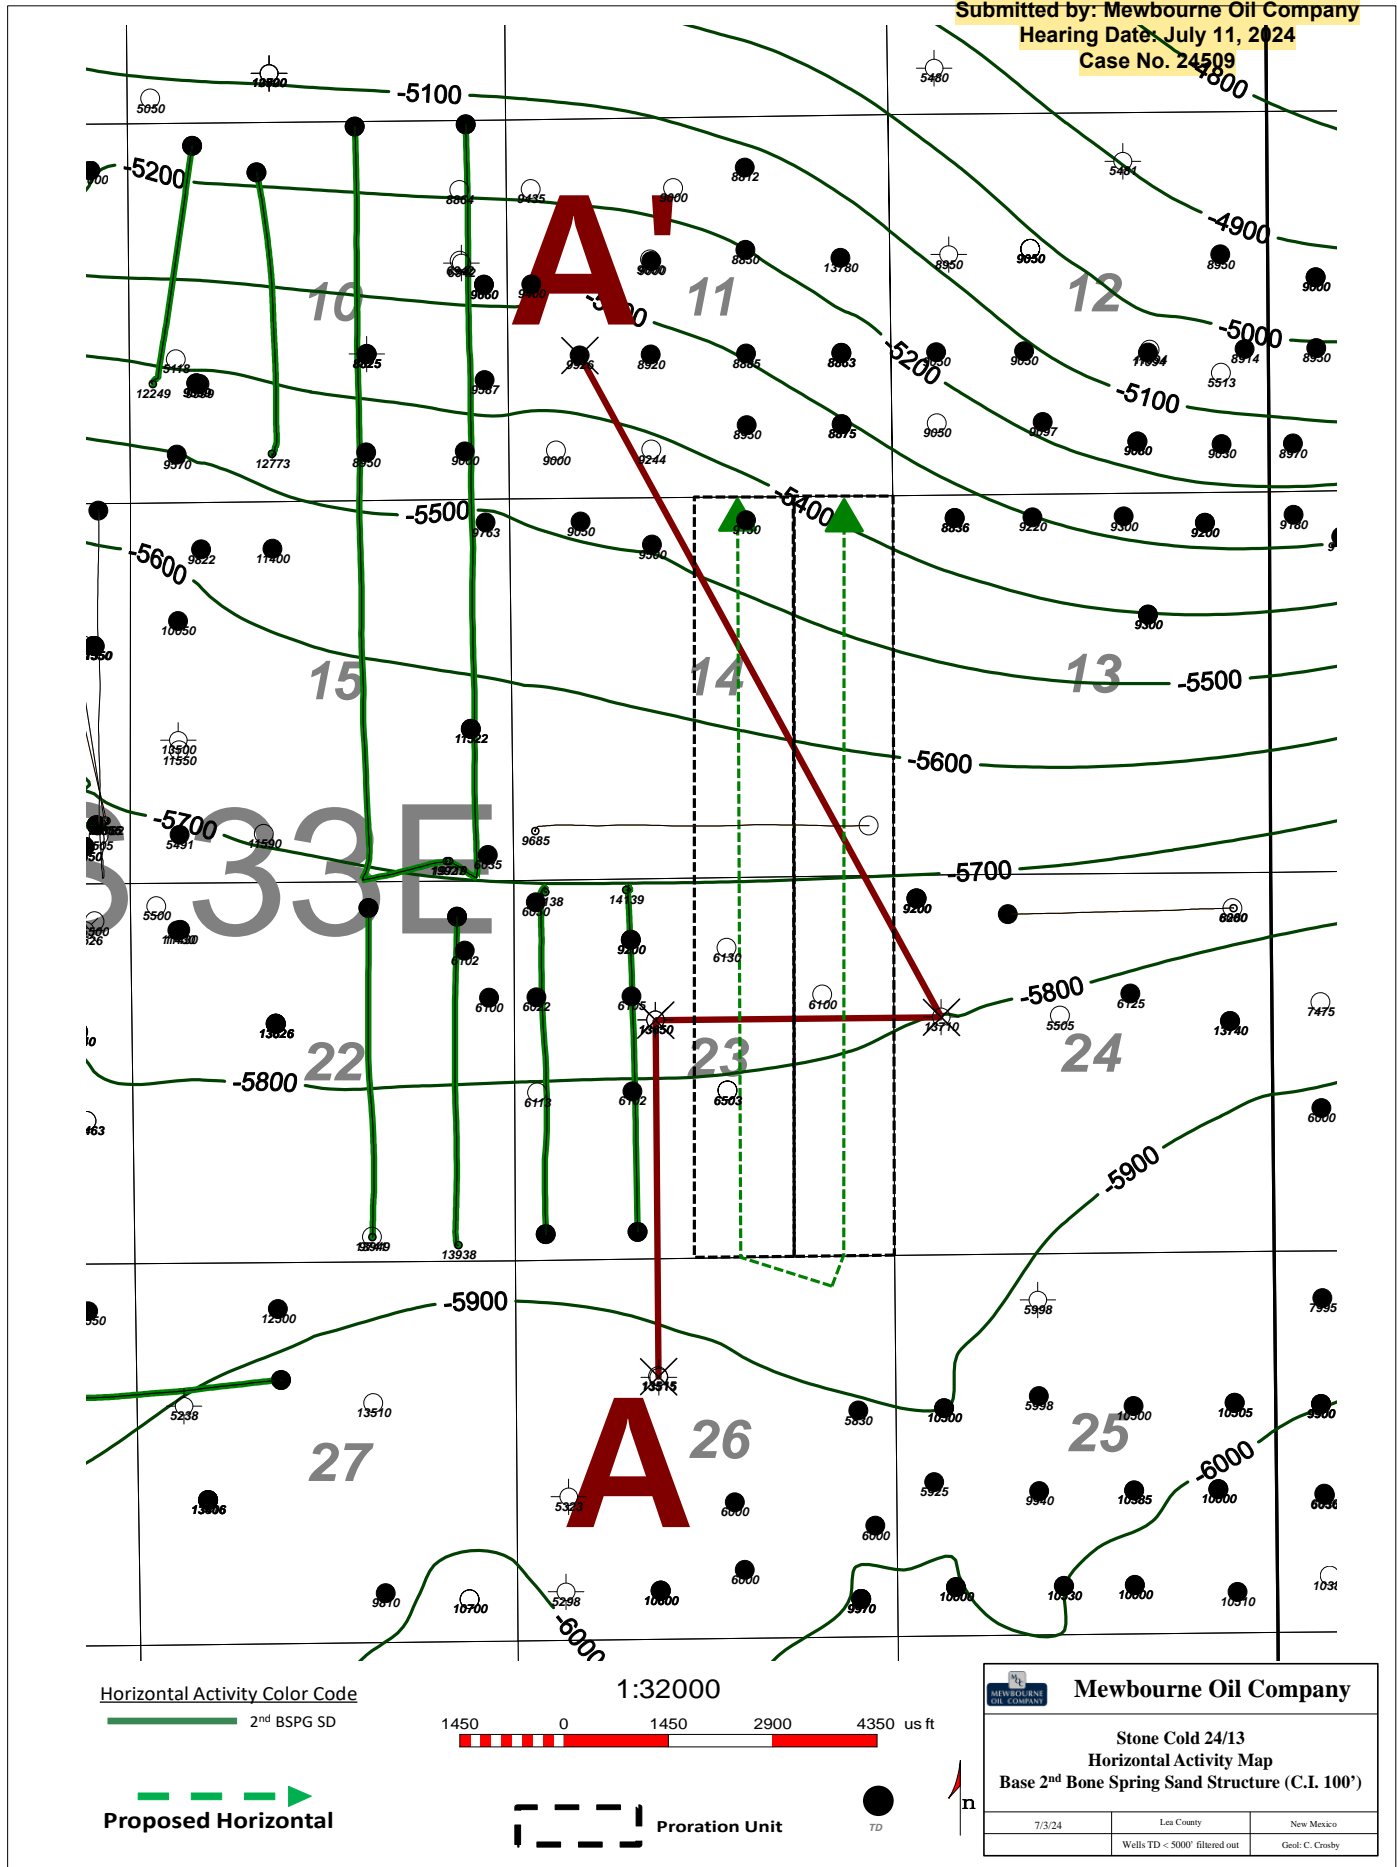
Submitted by: Mewbourne Oil Company
Hearing Date: July 11, 2024
Case No. 24509

-5100
-5200
-4800
-4900
-5000
-5100
-5200
-5300
-5400
-5500
-5600
-5500
-5600
-5700
-5700
-5800
-5800
-5900
-5900
-6000
-6000

A'
A

10
11
12
13
14
15
22
23
24
25
26
27

33E

5050
12800
5480
5481
8864
9435
9600
8812
6942
9860
9400
9600
8850
13780
8950
9050
8950
9600
12249
5118
9889
8825
9587
9326
8920
8885
8863
9050
9050
11694
8914
8950
5513
12773
9370
8950
9600
9600
9244
8950
8875
9050
9097
9600
9030
8970
9822
11400
9763
9050
9300
9130
8836
9220
9300
9200
9160
10050
9300
11522
11500
11550
5491
11590
9685
6035
6138
6050
14139
9200
6060
5500
11430
6102
6100
6022
6130
6100
6125
13026
13450
13710
5505
13740
7475
6113
6172
6503
6000
13949
13938
12500
5998
7995
5238
13510
13515
5830
10500
5998
10500
10505
9900
13606
5323
6000
5925
9940
10585
10000
6000
6000
9810
10700
5298
10600
6000
9970
10600
10530
10600
10510

Horizontal Activity Color Code
2nd BSPG SD
Proposed Horizontal

1:32000
1450 0 1450 2900 4350 us ft

Proration Unit

TD

n

MEWBOURNE OIL COMPANY
Mewbourne Oil Company

Stone Cold 24/13
Horizontal Activity Map
Base 2nd Bone Spring Sand Structure (C.I. 100')

| 7/3/24 | Lea County | New Mexico |
|---|---|---|
| | Wells TD < 5000' filtered out | Geol: C. Crosby |